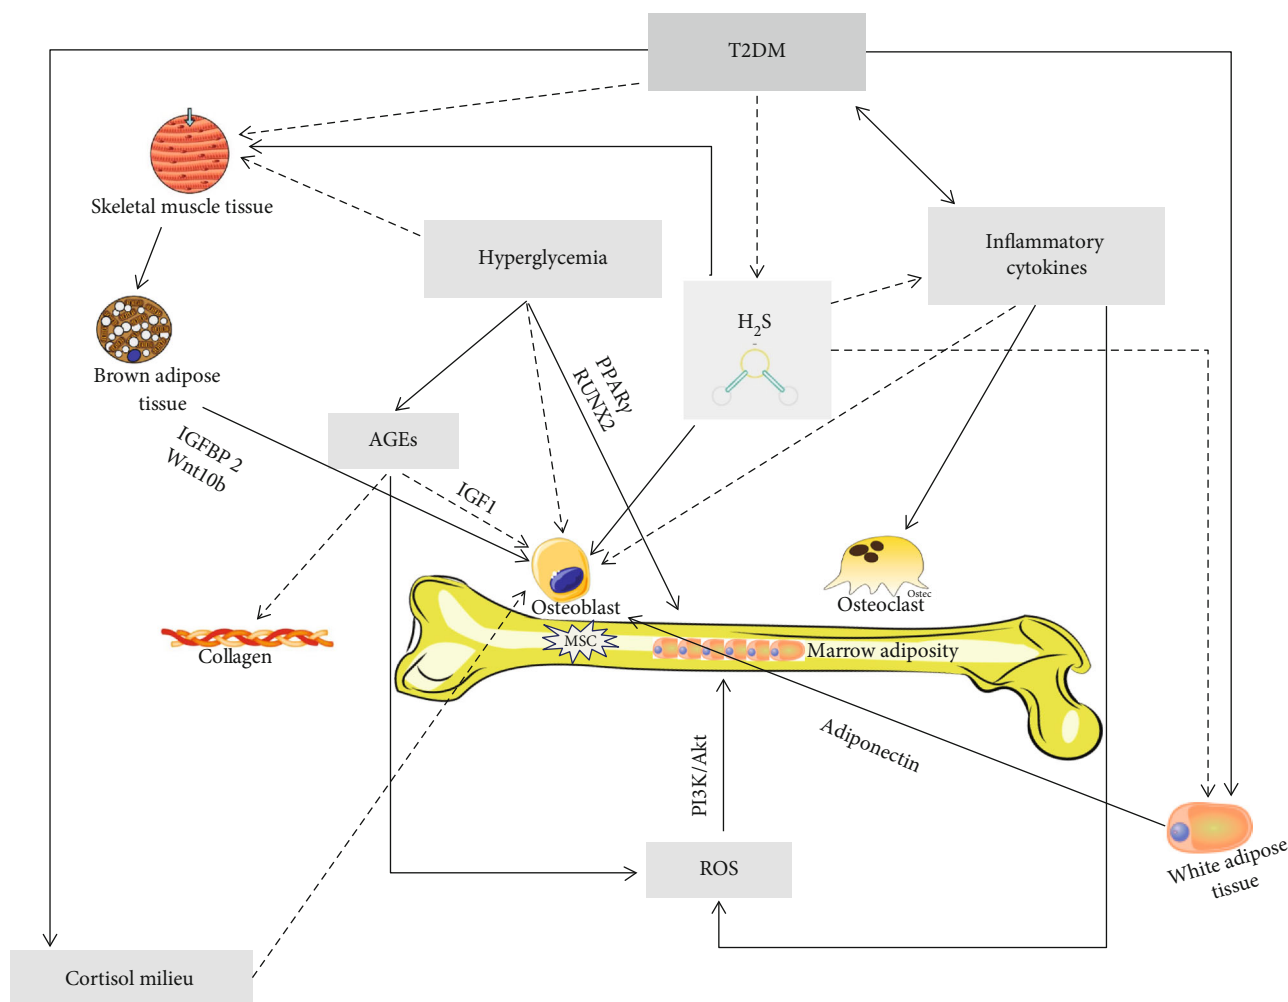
T2DM

Skeletal muscle tissue

Hyperglycemia

Inflammatory cytokines

$H_2S$

Brown adipose tissue

PPARγ
RUNX2

AGEs

IGFBP 2
Wnt10b

IGF1

Osteoblast

Osteoclast

Ostec

Collagen

MSC

Marrow adiposity

Adiponectin

PI3K/Akt

ROS

White adipose tissue

Cortisol milieu